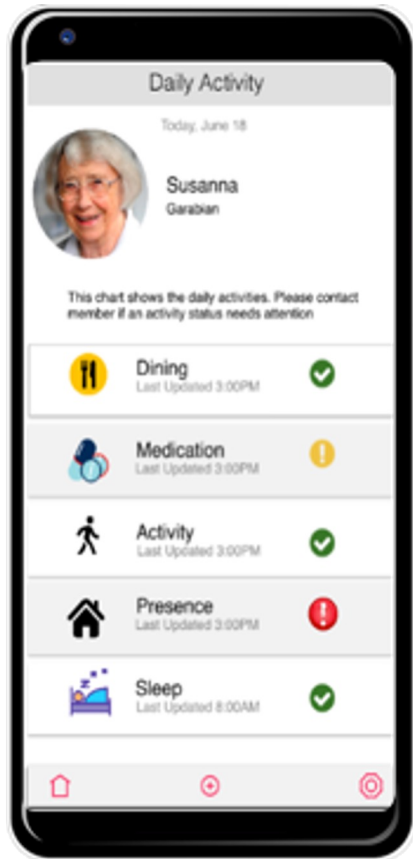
Daily Activity

Today, June 18

Susanna
Garabian

This chart shows the daily activities. Please contact member if an activity status needs attention

Dining
Last Updated 3:00PM

Medication
Last Updated 3:00PM

Activity
Last Updated 3:00PM

Presence
Last Updated 3:00PM

Sleep
Last Updated 8:00AM